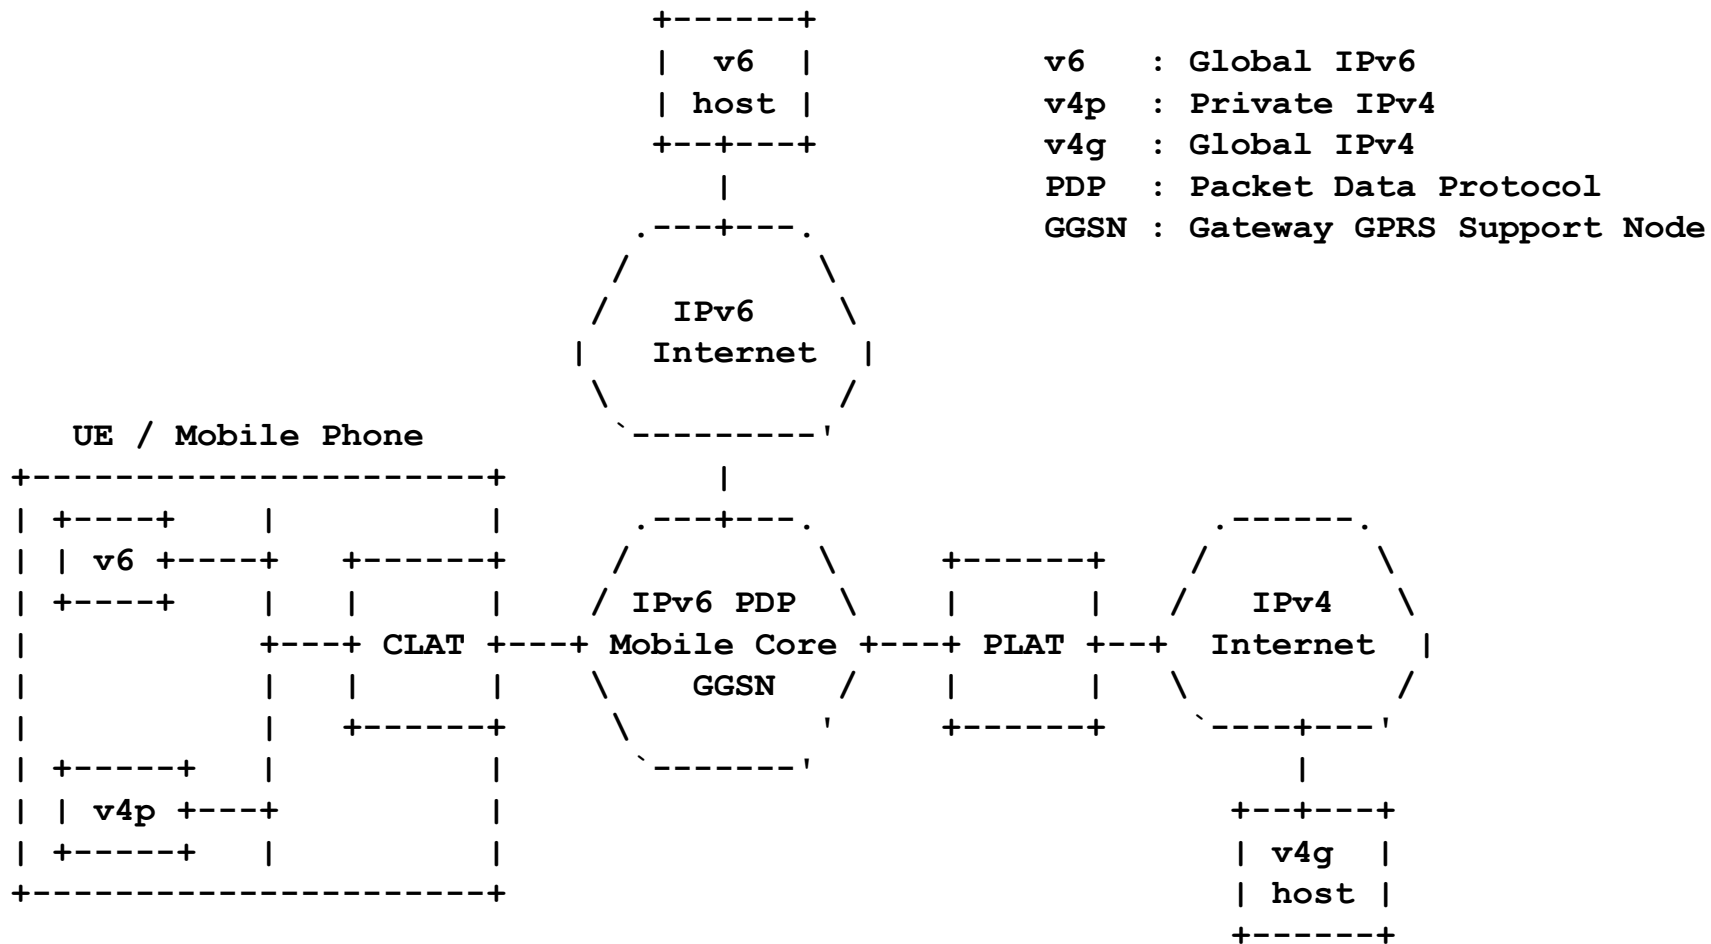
v6 : Global IPv6
v4p : Private IPv4
v4g : Global IPv4
PDP : Packet Data Protocol
GGSN : Gateway GPRS Support Node

v6 host

IPv6 Internet

UE / Mobile Phone

v6

v4p

CLAT

IPv6 PDP Mobile Core GGSN

PLAT

IPv4 Internet

v4g host